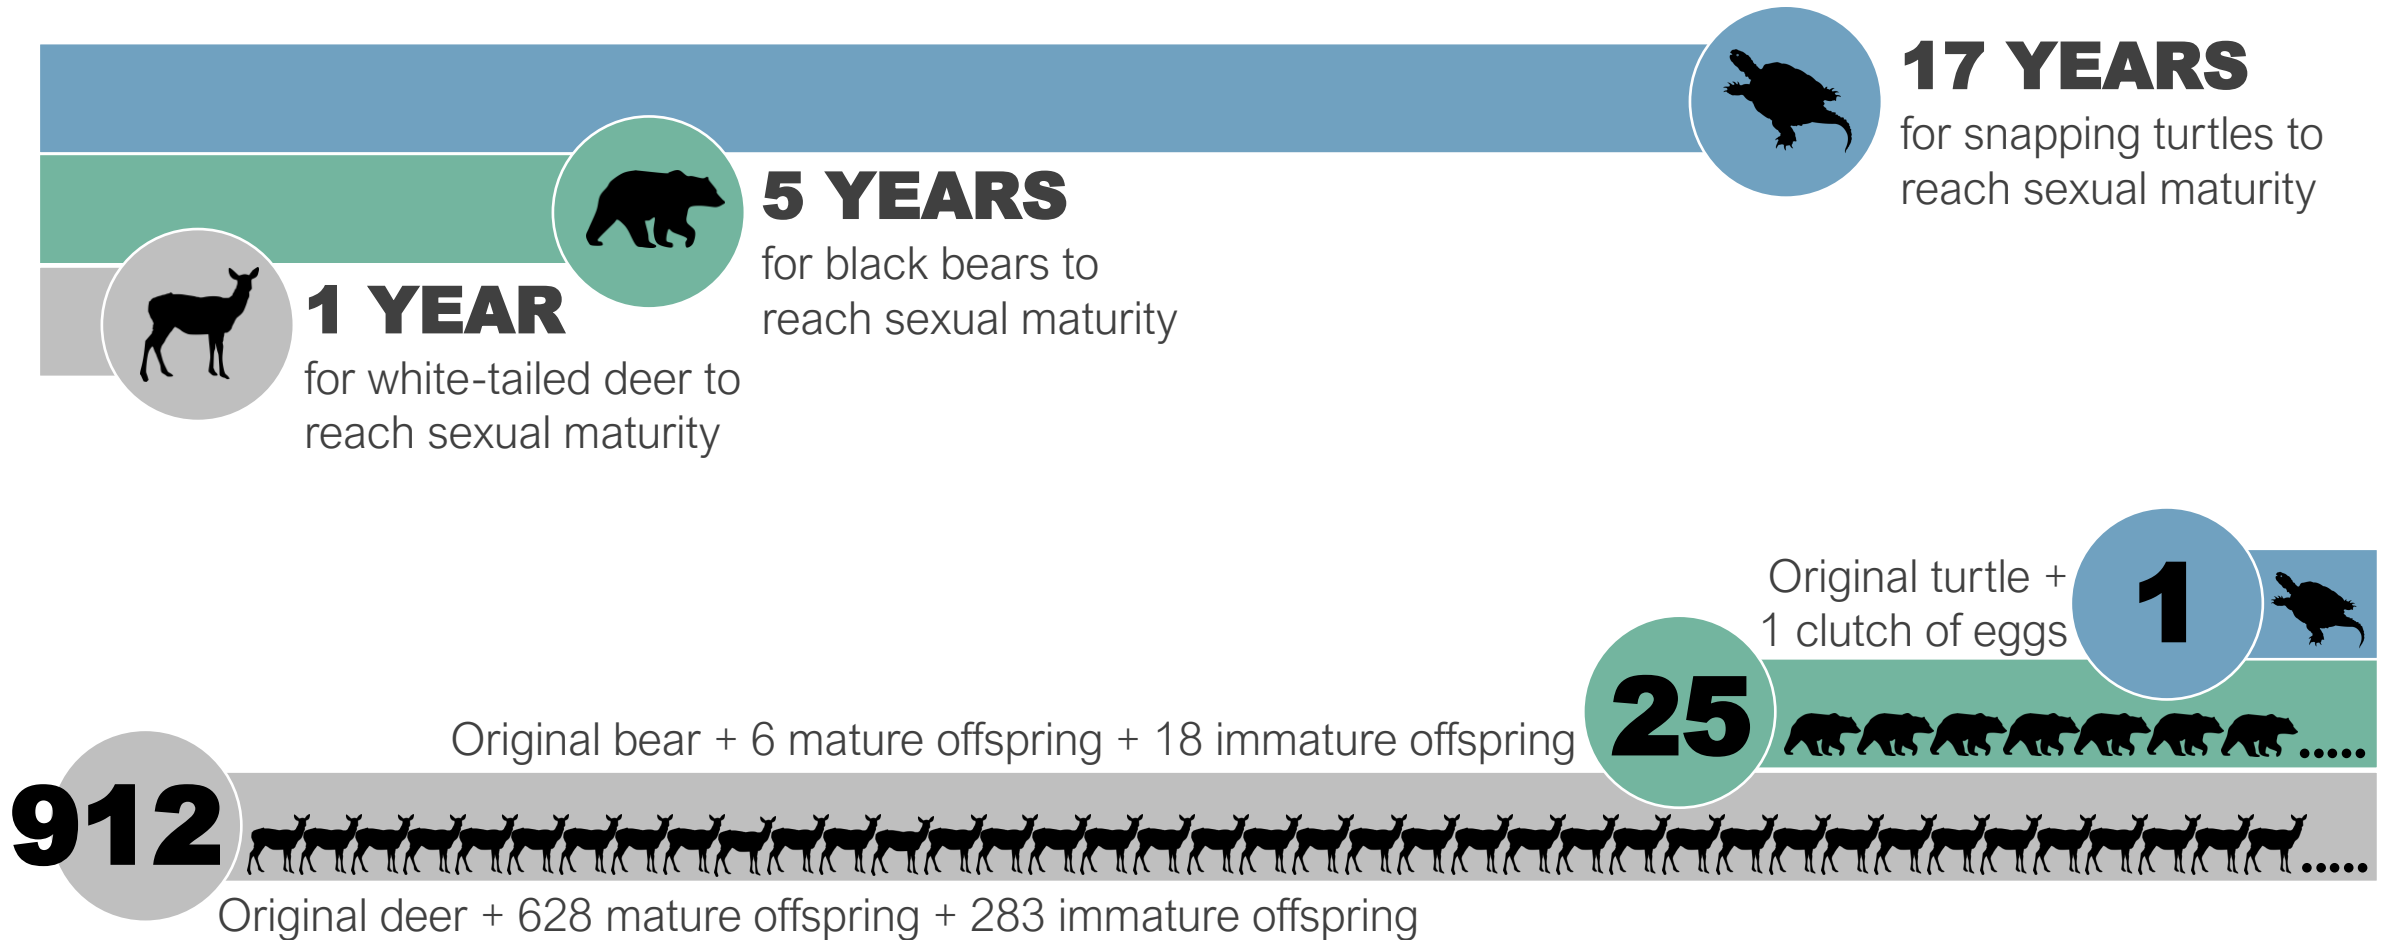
17 YEARS
for snapping turtles to reach sexual maturity

5 YEARS
for black bears to reach sexual maturity

1 YEAR
for white-tailed deer to reach sexual maturity

Original turtle + 1 clutch of eggs

1

25

Original bear + 6 mature offspring + 18 immature offspring

.....

912

.....

Original deer + 628 mature offspring + 283 immature offspring